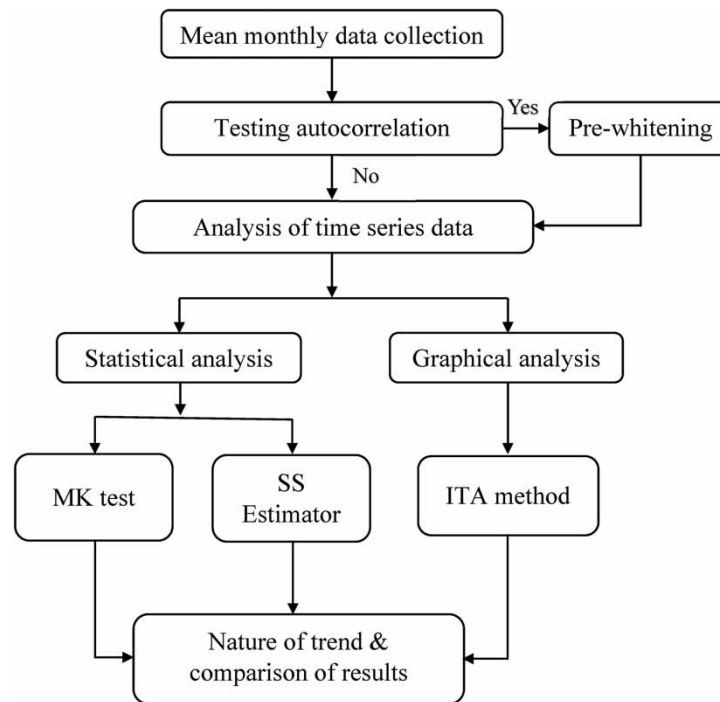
Mean monthly data collection

Testing autocorrelation

Yes

Pre-whitening

No

Analysis of time series data

Statistical analysis

Graphical analysis

MK test

SS Estimator

ITA method

Nature of trend & comparison of results